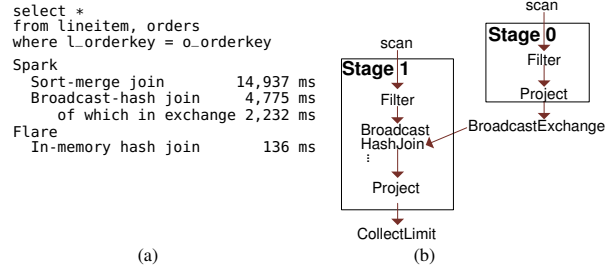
select *
from lineitem, orders
where l_orderkey = o_orderkey

Spark
  Sort-merge join          14,937 ms
  Broadcast-hash join       4,775 ms
    of which in exchange 2,232 ms
Flare
  In-memory hash join        136 ms

(a)

scan
Stage 1
Filter
Broadcast
HashJoin
⋮
Project
CollectLimit

scan
Stage 0
Filter
Project
BroadcastExchange

(b)